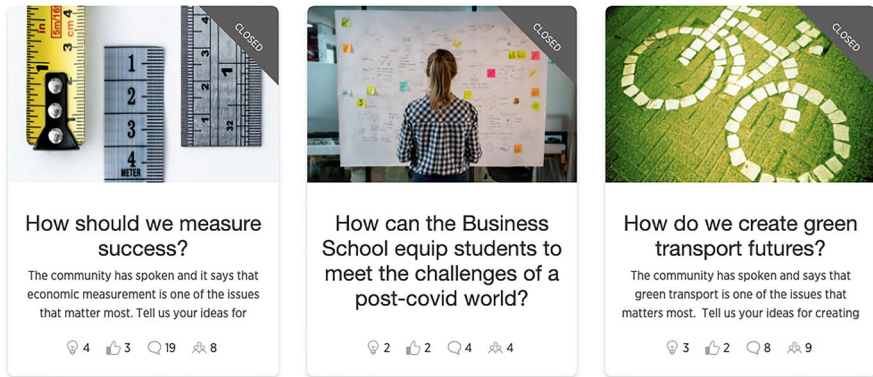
CLOSED

How should we measure success?

The community has spoken and it says that economic measurement is one of the issues that matter most. Tell us your ideas for

4 3 19 8

CLOSED

How can the Business School equip students to meet the challenges of a post-covid world?

2 2 4 4

CLOSED

How do we create green transport futures?

The community has spoken and says that green transport is one of the issues that matters most. Tell us your ideas for creating

3 2 8 9